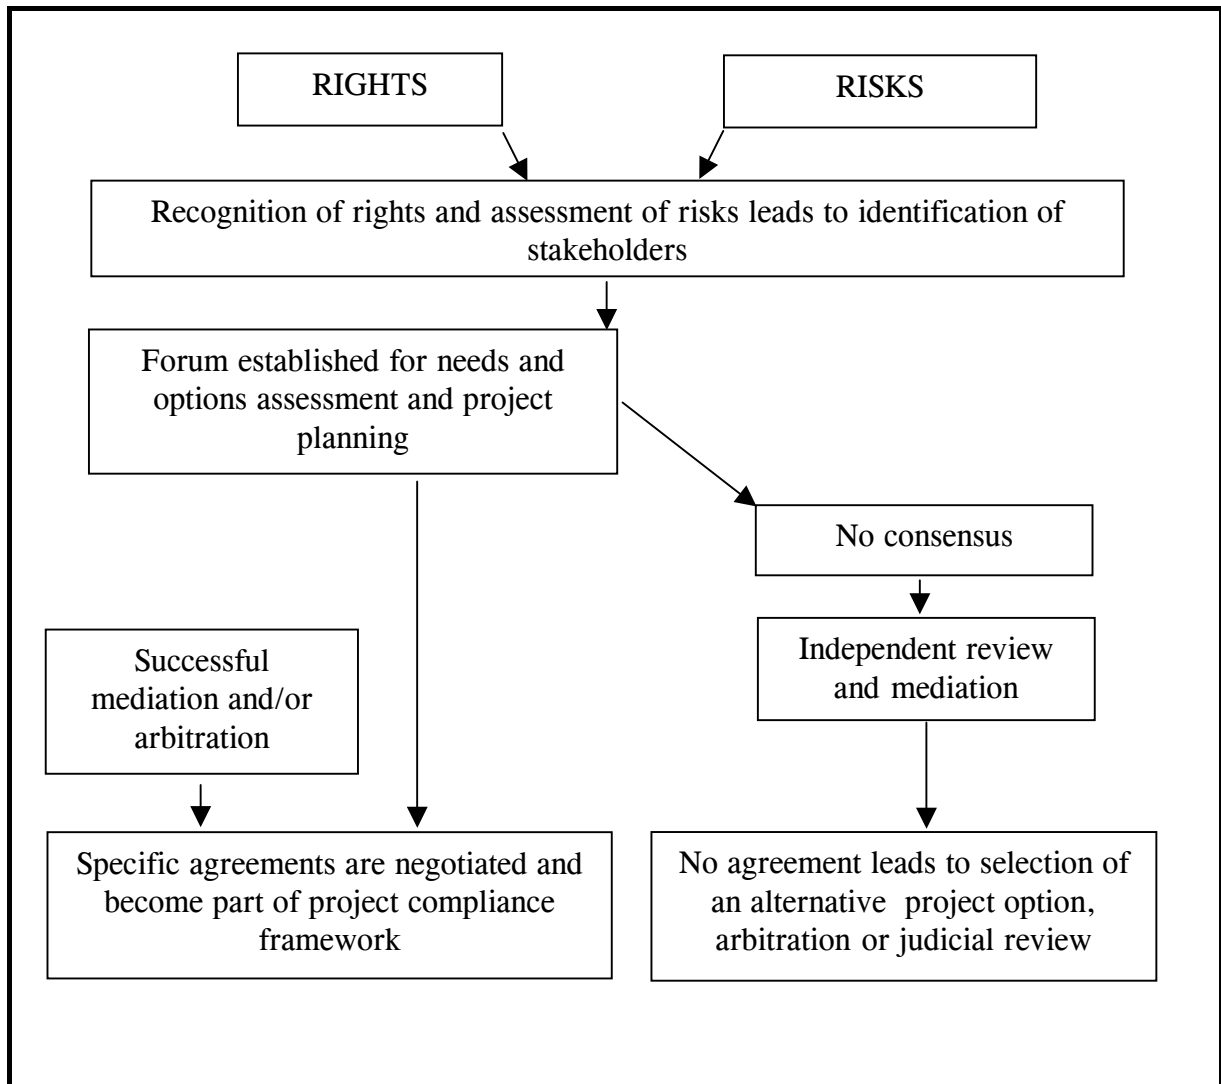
RIGHTS

RISKS

Recognition of rights and assessment of risks leads to identification of stakeholders

Forum established for needs and options assessment and project planning

No consensus

Independent review and mediation

Successful mediation and/or arbitration

Specific agreements are negotiated and become part of project compliance framework

No agreement leads to selection of an alternative project option, arbitration or judicial review